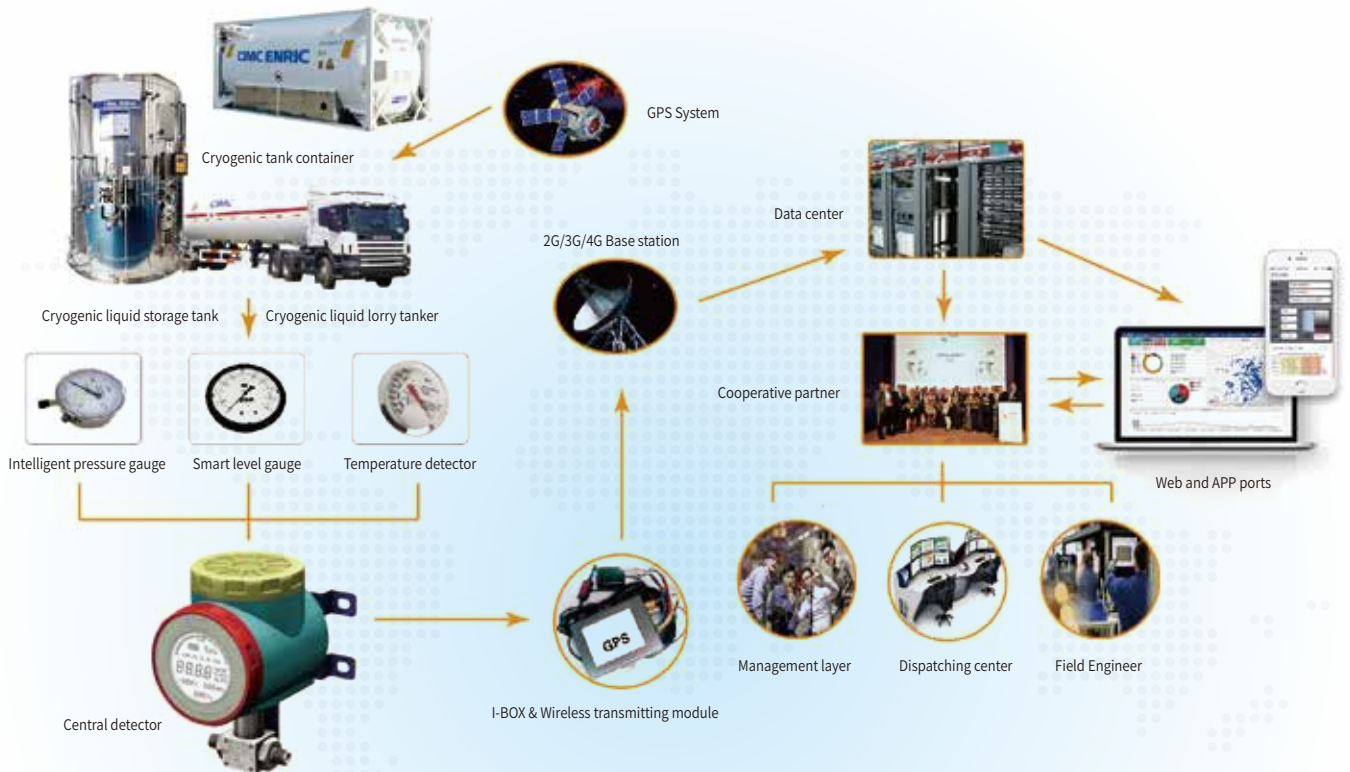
CIMC ENRIC

GPS System

Cryogenic tank container

Data center

2G/3G/4G Base station

Cryogenic liquid storage tank

Cryogenic liquid lorry tanker

Cooperative partner

Intelligent pressure gauge

Smart level gauge

Temperature detector

Web and APP ports

GPS

Management layer

Dispatching center

Field Engineer

Central detector

I-BOX & Wireless transmitting module